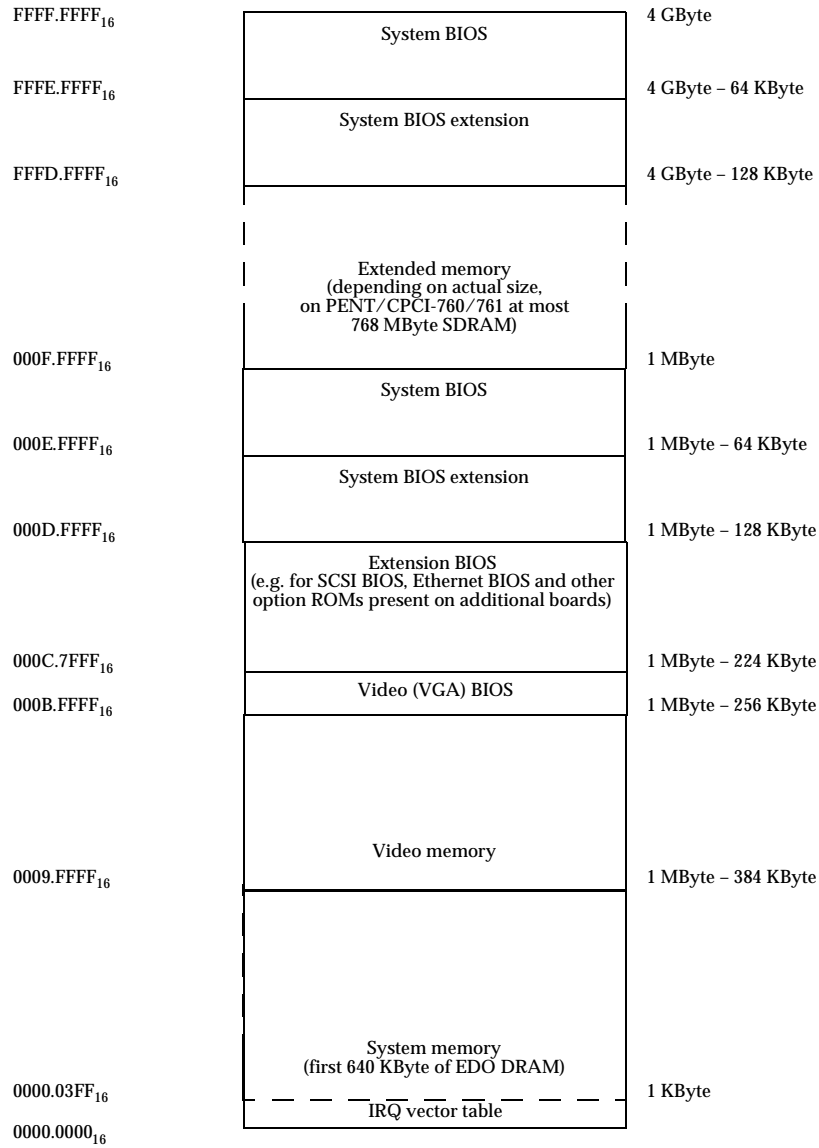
$FFFF.FFFF_{16}$

System BIOS

4 GByte

$FFFE.FFFF_{16}$

System BIOS extension

4 GByte – 64 KByte

$FFFD.FFFF_{16}$

4 GByte – 128 KByte

Extended memory (depending on actual size, on PENT/CPCI-760/761 at most 768 MByte SDRAM)

$000F.FFFF_{16}$

1 MByte

System BIOS

$000E.FFFF_{16}$

1 MByte – 64 KByte

System BIOS extension

$000D.FFFF_{16}$

1 MByte – 128 KByte

Extension BIOS (e.g. for SCSI BIOS, Ethernet BIOS and other option ROMs present on additional boards)

$000C.7FFF_{16}$

1 MByte – 224 KByte

Video (VGA) BIOS

$000B.FFFF_{16}$

1 MByte – 256 KByte

Video memory

$0009.FFFF_{16}$

1 MByte – 384 KByte

System memory (first 640 KByte of EDO DRAM)

$0000.03FF_{16}$

1 KByte

IRQ vector table

$0000.0000_{16}$